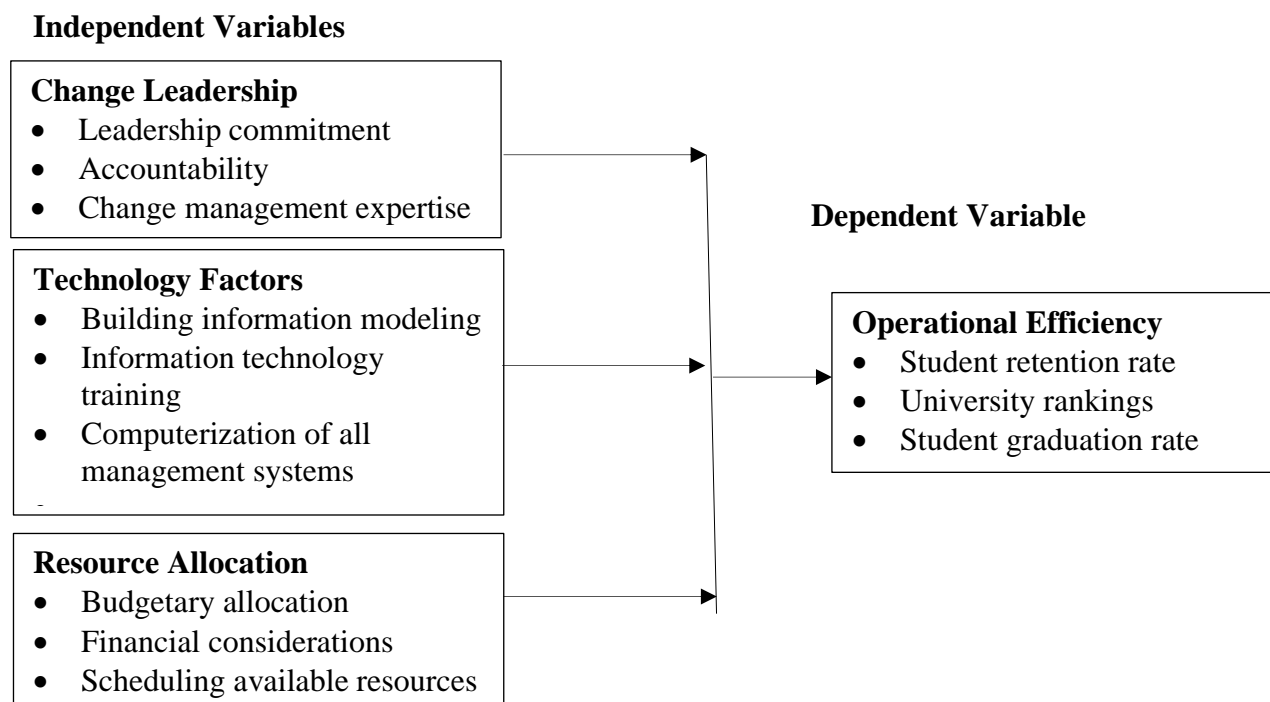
Independent Variables

Change Leadership
- Leadership commitment
- Accountability
- Change management expertise

Technology Factors
- Building information modeling
- Information technology training
- Computerization of all management systems

Resource Allocation
- Budgetary allocation
- Financial considerations
- Scheduling available resources

Dependent Variable

Operational Efficiency
- Student retention rate
- University rankings
- Student graduation rate